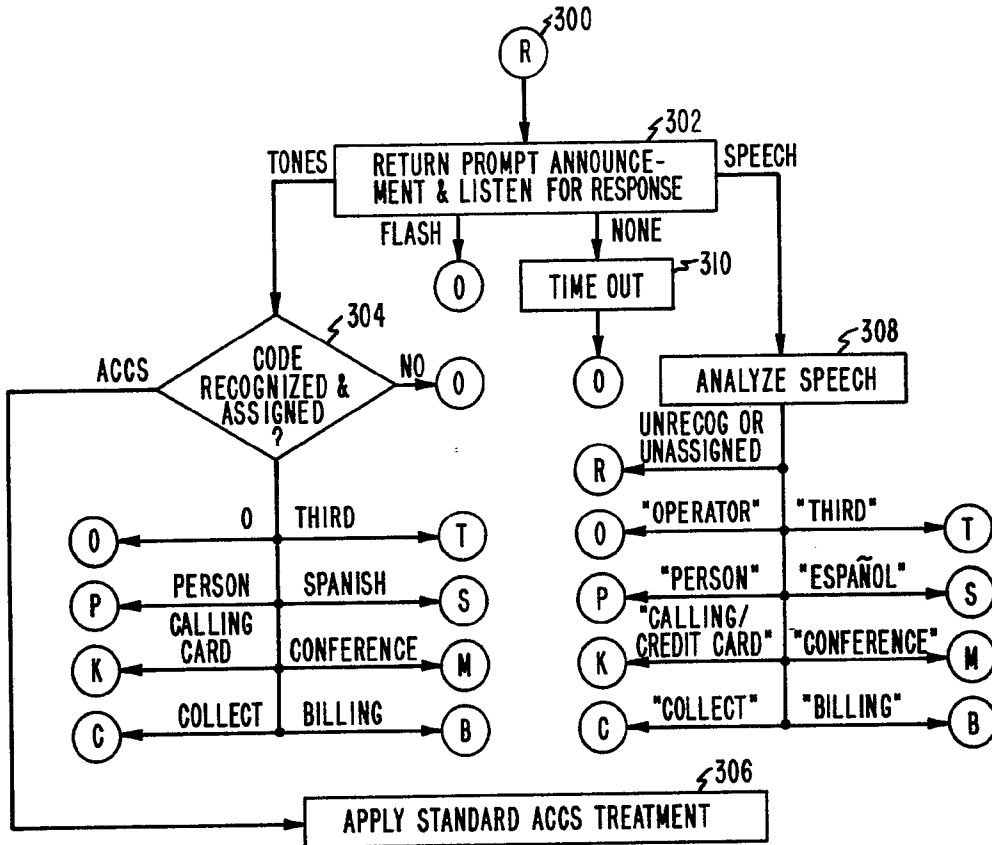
300
R
302
TONES
RETURN PROMPT ANNOUNCEMENT & LISTEN FOR RESPONSE
SPEECH
FLASH
0
NONE
TIME OUT
310
0
304
ACCS
CODE RECOGNIZED & ASSIGNED ?
NO
0
308
ANALYZE SPEECH
UNRECOG OR UNASSIGNED
R
0
THIRD
O
T
"OPERATOR"
"THIRD"
0
T
PERSON
SPANISH
P
S
"PERSON"
"ESPAÑOL"
P
S
CALLING CARD
CONFERENCE
K
M
"CALLING/ CREDIT CARD"
"CONFERENCE"
K
M
COLLECT
BILLING
C
B
"COLLECT"
"BILLING"
C
B
306
APPLY STANDARD ACCS TREATMENT